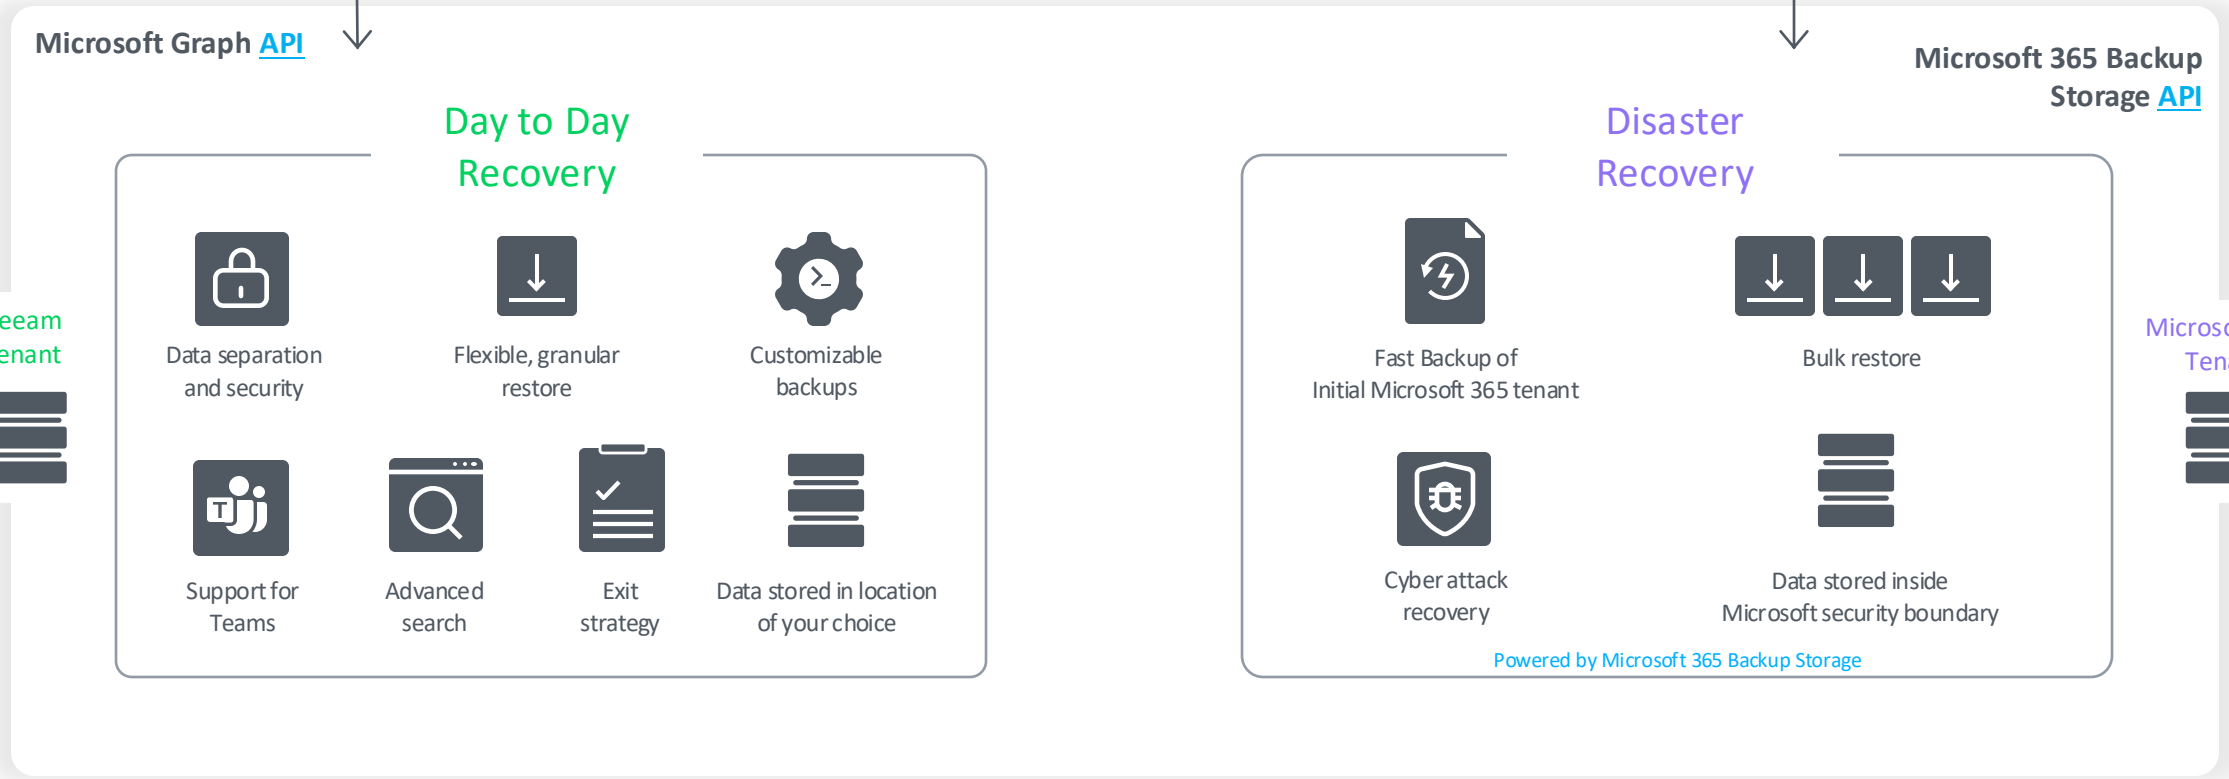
Microsoft Graph API

Microsoft 365 Backup Storage API

eeam
enant

Day to Day Recovery

Data separation and security

Flexible, granular restore

Customizable backups

Support for Teams

Advanced search

Exit strategy

Data stored in location of your choice

Disaster Recovery

Fast Backup of Initial Microsoft 365 tenant

Bulk restore

Cyber attack recovery

Data stored inside Microsoft security boundary

Powered by Microsoft 365 Backup Storage

Microso
Ten